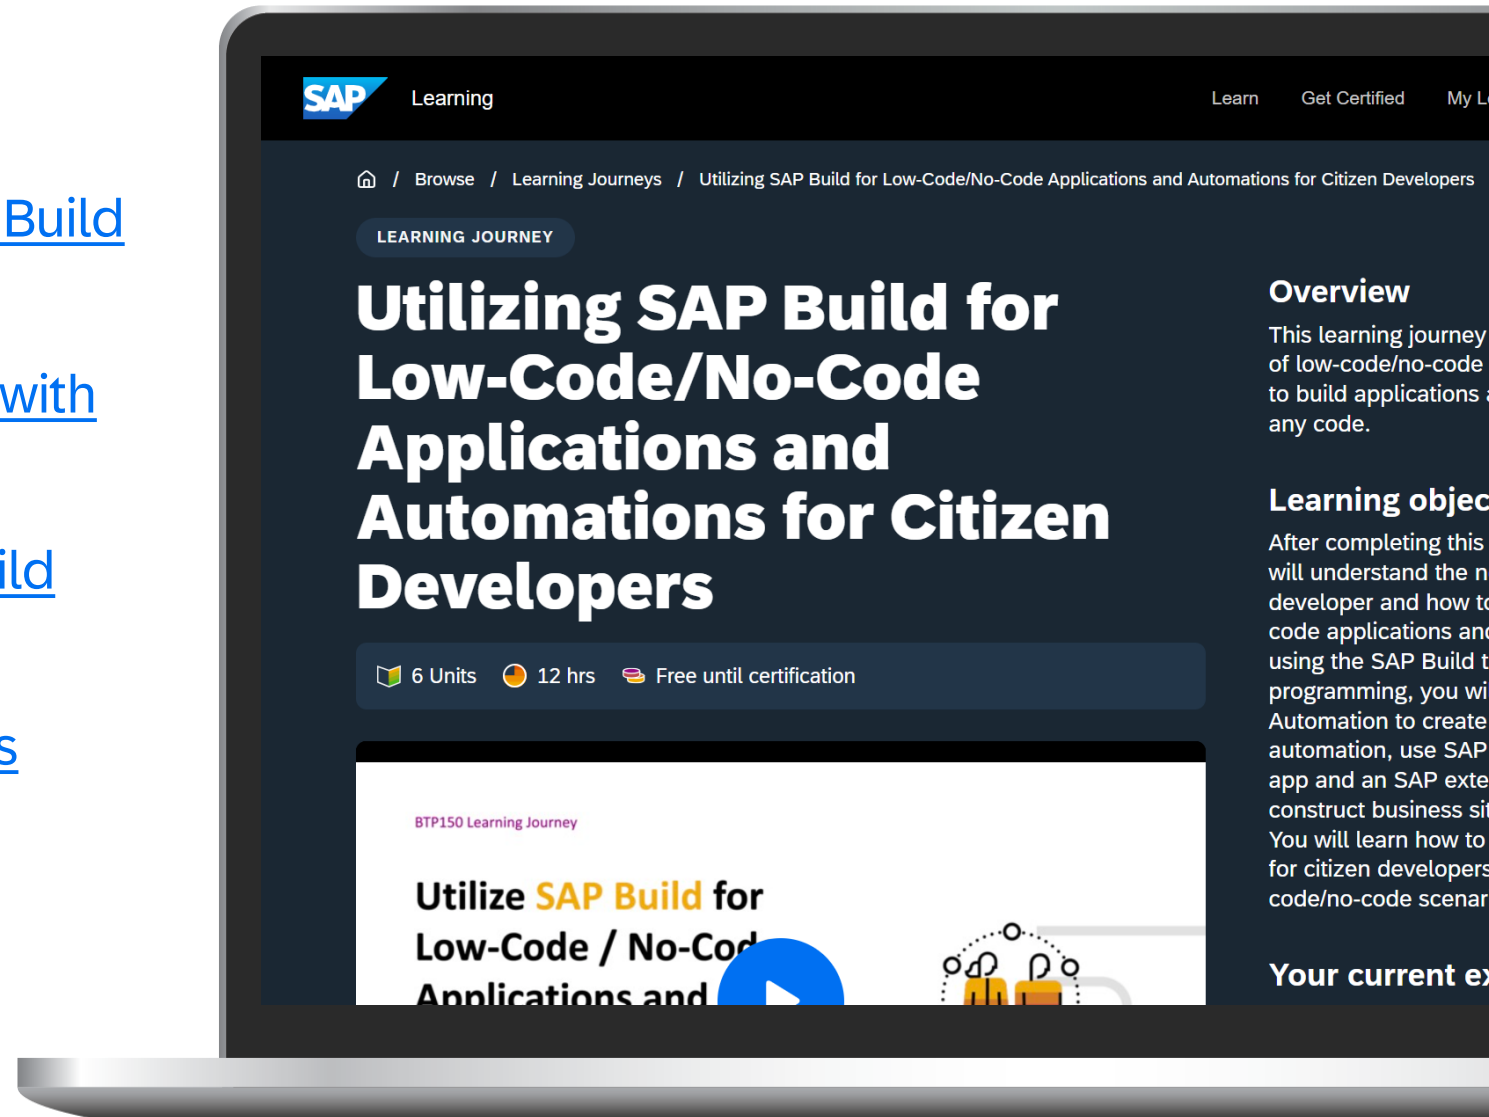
Build

with

ild

s

SAP Learning

Learn Get Certified My L

/ Browse / Learning Journeys / Utilizing SAP Build for Low-Code/No-Code Applications and Automations for Citizen Developers

LEARNING JOURNEY

Utilizing SAP Build for Low-Code/No-Code Applications and Automations for Citizen Developers

6 Units 12 hrs Free until certification

BTP150 Learning Journey

Utilize SAP Build for Low-Code / No-Cod Applications and

Overview

This learning journey of low-code/no-code to build applications any code.

Learning objec

After completing this will understand the n developer and how to code applications and using the SAP Build t programming, you wi Automation to create automation, use SAP app and an SAP exte construct business sit You will learn how to for citizen developers code/no-code scenar

Your current ex